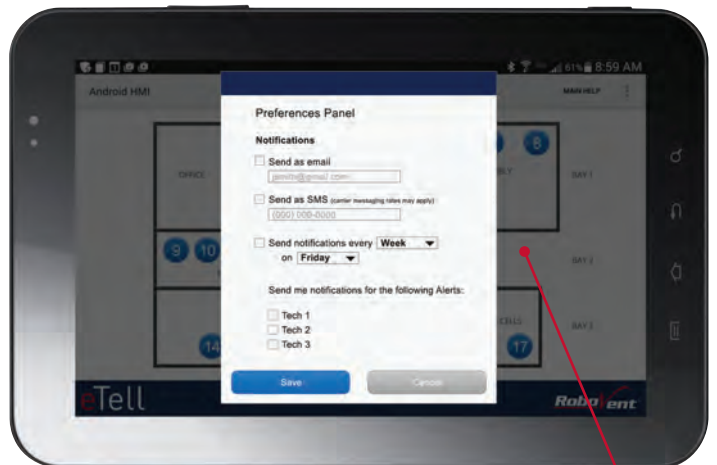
61% 8:59 AM

Android HMI

MAIN HELP

Preferences Panel

Notifications

Send as email

jsmith@gmail.com

Send as SMS (carrier messaging rates may apply)

(000) 000-0000

Send notifications every Week

on Friday

Send me notifications for the following Alerts:

Tech 1

Tech 2

Tech 3

Save

Cancel

OFFICE

BAY 1

BAY 2

BAY 3

8

9

10

14

17

eTell

RoboVent